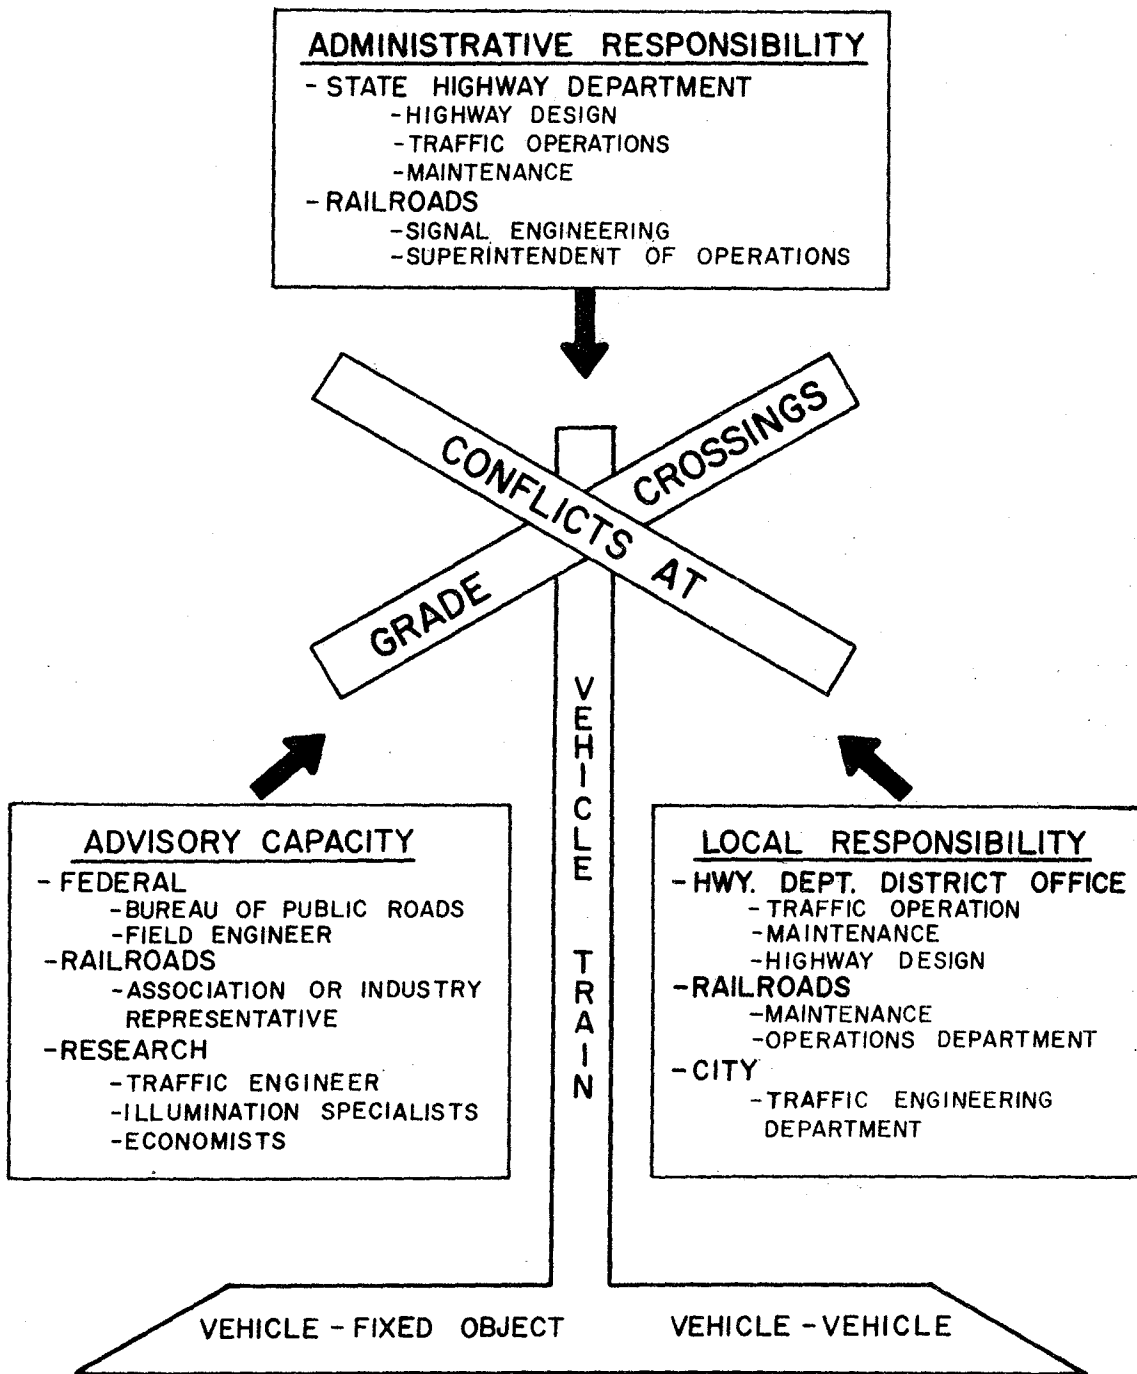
ADMINISTRATIVE RESPONSIBILITY
- STATE HIGHWAY DEPARTMENT
-HIGHWAY DESIGN
-TRAFFIC OPERATIONS
-MAINTENANCE
-RAILROADS
-SIGNAL ENGINEERING
-SUPERINTENDENT OF OPERATIONS

CONFLICTS AT GRADE CROSSINGS

ADVISORY CAPACITY
- FEDERAL
-BUREAU OF PUBLIC ROADS
-FIELD ENGINEER
-RAILROADS
-ASSOCIATION OR INDUSTRY REPRESENTATIVE
-RESEARCH
-TRAFFIC ENGINEER
-ILLUMINATION SPECIALISTS
-ECONOMISTS

VEHICLE TRAIN

LOCAL RESPONSIBILITY
-HWY. DEPT. DISTRICT OFFICE
-TRAFFIC OPERATION
-MAINTENANCE
-HIGHWAY DESIGN
-RAILROADS
-MAINTENANCE
-OPERATIONS DEPARTMENT
-CITY
-TRAFFIC ENGINEERING DEPARTMENT

VEHICLE - FIXED OBJECT
VEHICLE - VEHICLE